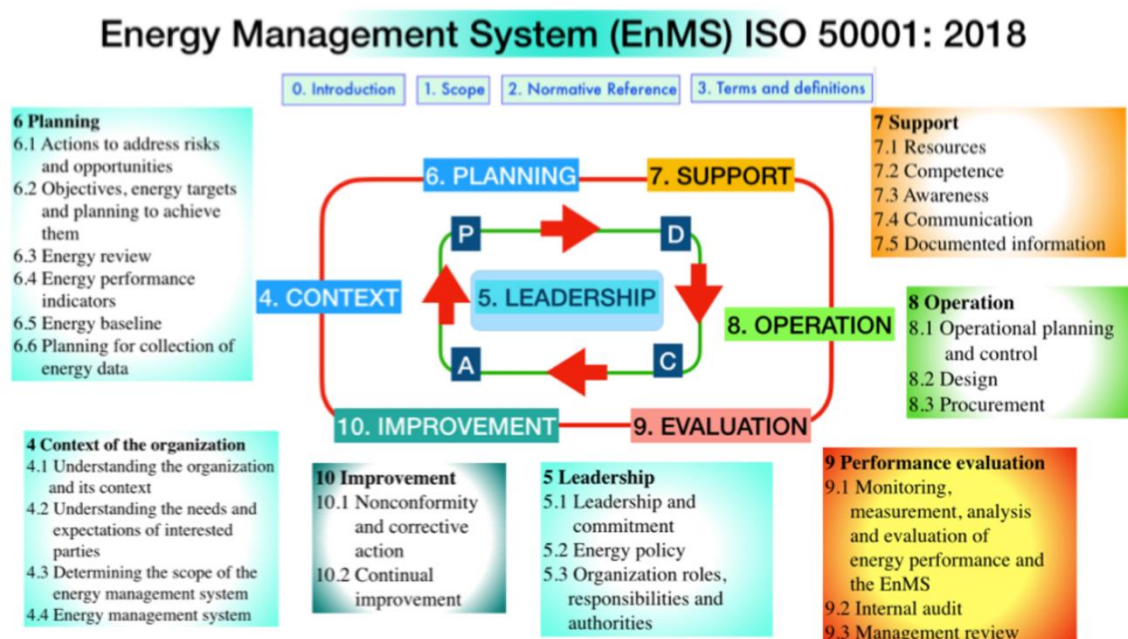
Energy Management System (EnMS) ISO 50001: 2018

0. Introduction | 1. Scope | 2. Normative Reference | 3. Terms and definitions

6 Planning
6.1 Actions to address risks and opportunities
6.2 Objectives, energy targets and planning to achieve them
6.3 Energy review
6.4 Energy performance indicators
6.5 Energy baseline
6.6 Planning for collection of energy data

7 Support
7.1 Resources
7.2 Competence
7.3 Awareness
7.4 Communication
7.5 Documented information

6. PLANNING
7. SUPPORT
P
D
4. CONTEXT
5. LEADERSHIP
8. OPERATION
A
C
10. IMPROVEMENT
9. EVALUATION

8 Operation
8.1 Operational planning and control
8.2 Design
8.3 Procurement

4 Context of the organization
4.1 Understanding the organization and its context
4.2 Understanding the needs and expectations of interested parties
4.3 Determining the scope of the energy management system
4.4 Energy management system

10 Improvement
10.1 Nonconformity and corrective action
10.2 Continual improvement

5 Leadership
5.1 Leadership and commitment
5.2 Energy policy
5.3 Organization roles, responsibilities and authorities

9 Performance evaluation
9.1 Monitoring, measurement, analysis and evaluation of energy performance and the EnMS
9.2 Internal audit
9.3 Management review